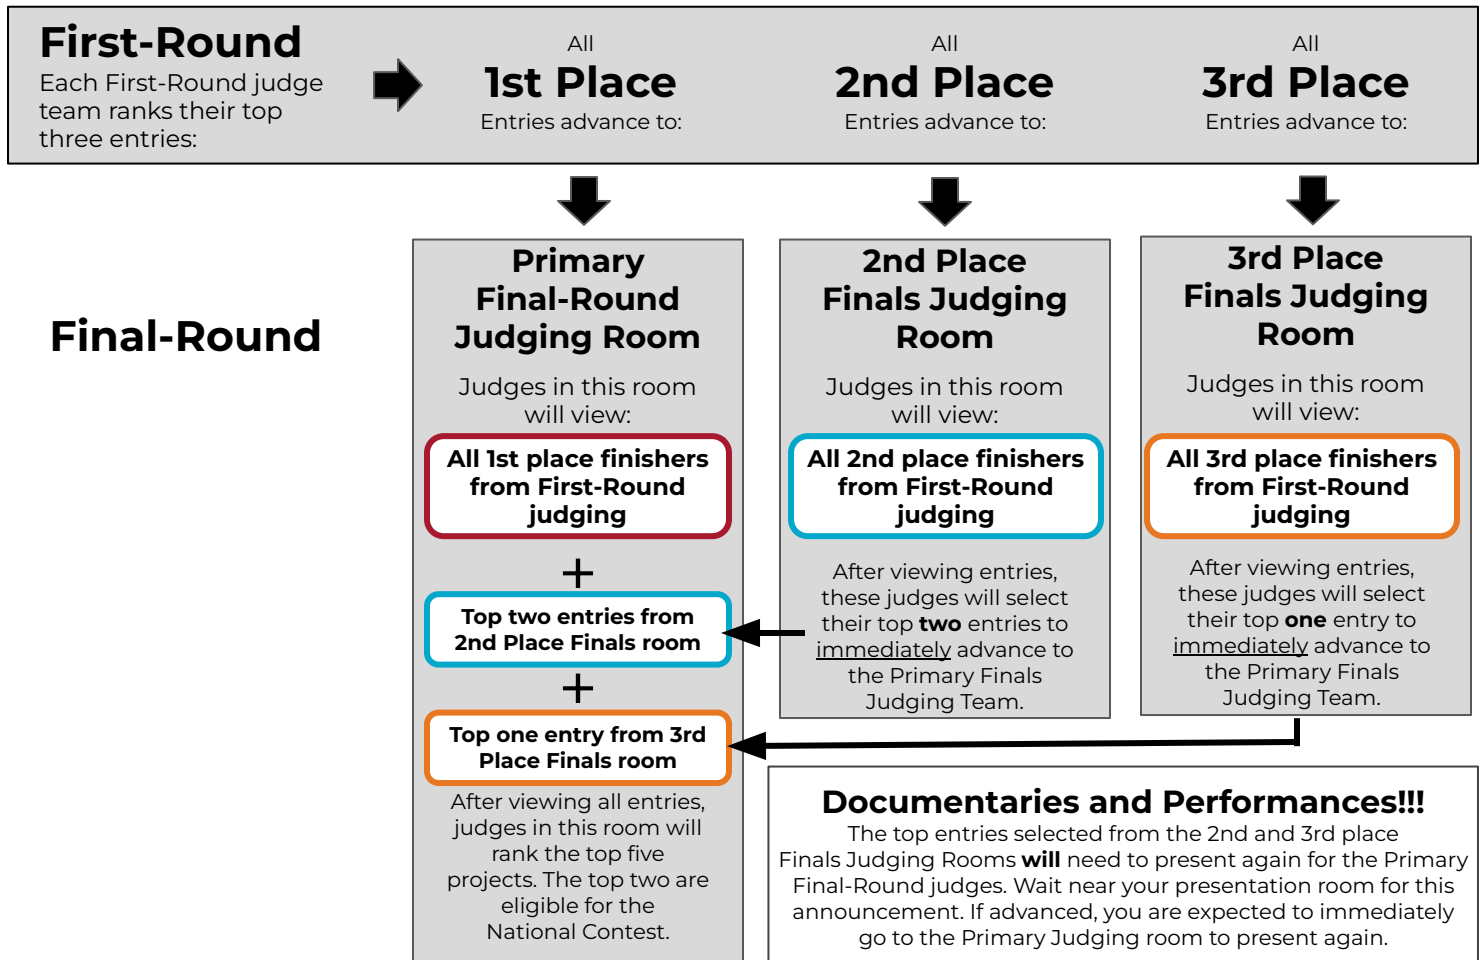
First-Round
Each First-Round judge team ranks their top three entries:

All
1st Place
Entries advance to:

All
2nd Place
Entries advance to:

All
3rd Place
Entries advance to:

Final-Round

Primary Final-Round Judging Room

Judges in this room will view:

All 1st place finishers from First-Round judging

+

Top two entries from 2nd Place Finals room

+

Top one entry from 3rd Place Finals room

After viewing all entries, judges in this room will rank the top five projects. The top two are eligible for the National Contest.

2nd Place Finals Judging Room

Judges in this room will view:

All 2nd place finishers from First-Round judging

After viewing entries, these judges will select their top **two** entries to immediately advance to the Primary Finals Judging Team.

3rd Place Finals Judging Room

Judges in this room will view:

All 3rd place finishers from First-Round judging

After viewing entries, these judges will select their top **one** entry to immediately advance to the Primary Finals Judging Team.

Documentaries and Performances!!!
The top entries selected from the 2nd and 3rd place Finals Judging Rooms **will** need to present again for the Primary Final-Round judges. Wait near your presentation room for this announcement. If advanced, you are expected to immediately go to the Primary Judging room to present again.